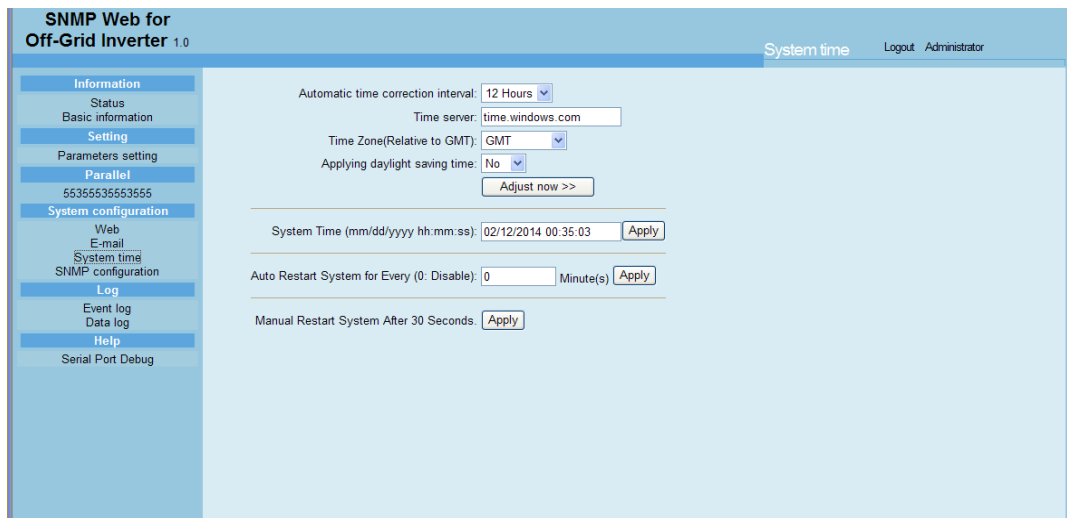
SNMP Web for
Off-Grid Inverter 1.0

System time

Logout Administrator

Information
Status
Basic information
Setting
Parameters setting
Parallel
55355535553555
System configuration
Web
E-mail
System time
SNMP configuration
Log
Event log
Data log
Help
Serial Port Debug

Automatic time correction interval: 12 Hours
Time server: time.windows.com
Time Zone(Relative to GMT): GMT
Applying daylight saving time: No
Adjust now >>

System Time (mm/dd/yyyy hh:mm:ss): 02/12/2014 00:35:03 Apply

Auto Restart System for Every (0: Disable): 0 Minute(s) Apply

Manual Restart System After 30 Seconds. Apply